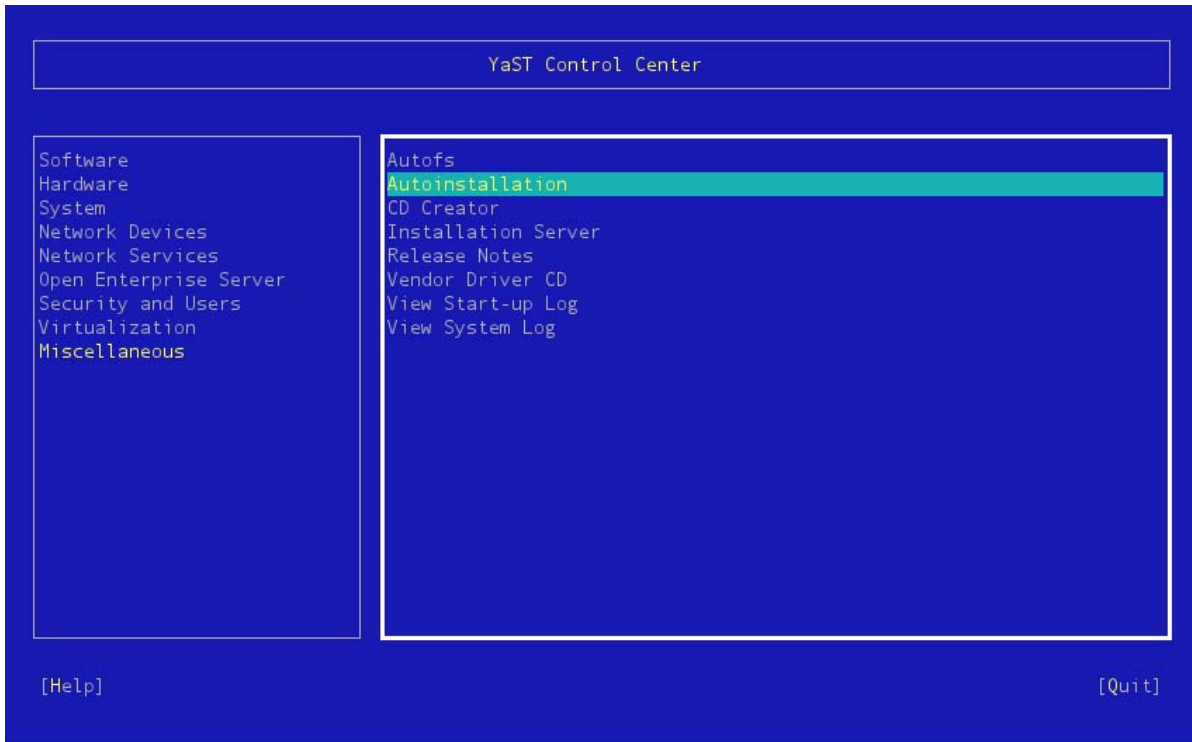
YaST Control Center

Software
Hardware
System
Network Devices
Network Services
Open Enterprise Server
Security and Users
Virtualization
Miscellaneous

Autofs
Autoinstallation
CD Creator
Installation Server
Release Notes
Vendor Driver CD
View Start-up Log
View System Log

[Help]

[Quit]